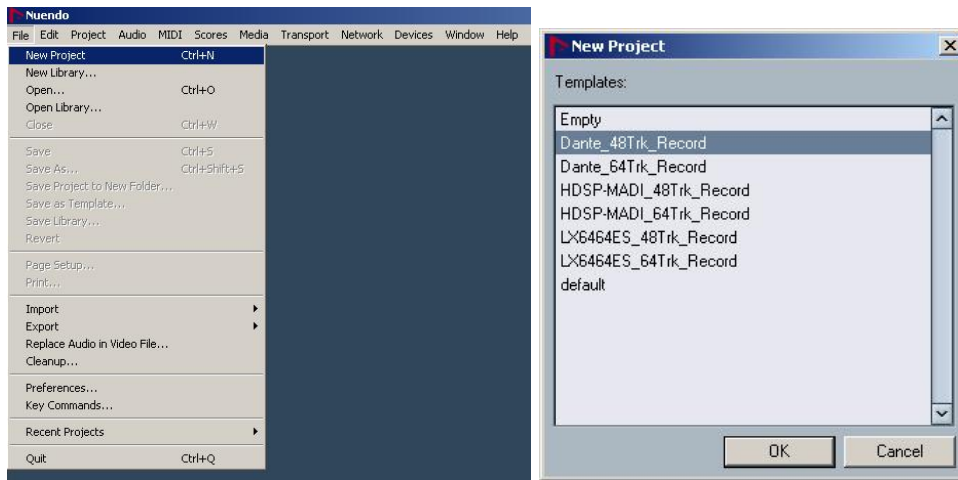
Nuendo
File Edit Project Audio MIDI Scores Media Transport Network Devices Window Help

New Project Ctrl+N
New Library...
Open... Ctrl+O
Open Library...
Close Ctrl+W
Save Ctrl+S
Save As... Ctrl+Shift+S
Save Project to New Folder...
Save as Template...
Save Library...
Revert
Page Setup...
Print...
Import
Export
Replace Audio in Video File...
Cleanup...
Preferences...
Key Commands...
Recent Projects
Quit Ctrl+Q

New Project

Templates:
Empty
Dante_48Trk_Record
Dante_64Trk_Record
HDSP-MADI_48Trk_Record
HDSP-MADI_64Trk_Record
LX6464ES_48Trk_Record
LX6464ES_64Trk_Record
default

OK
Cancel